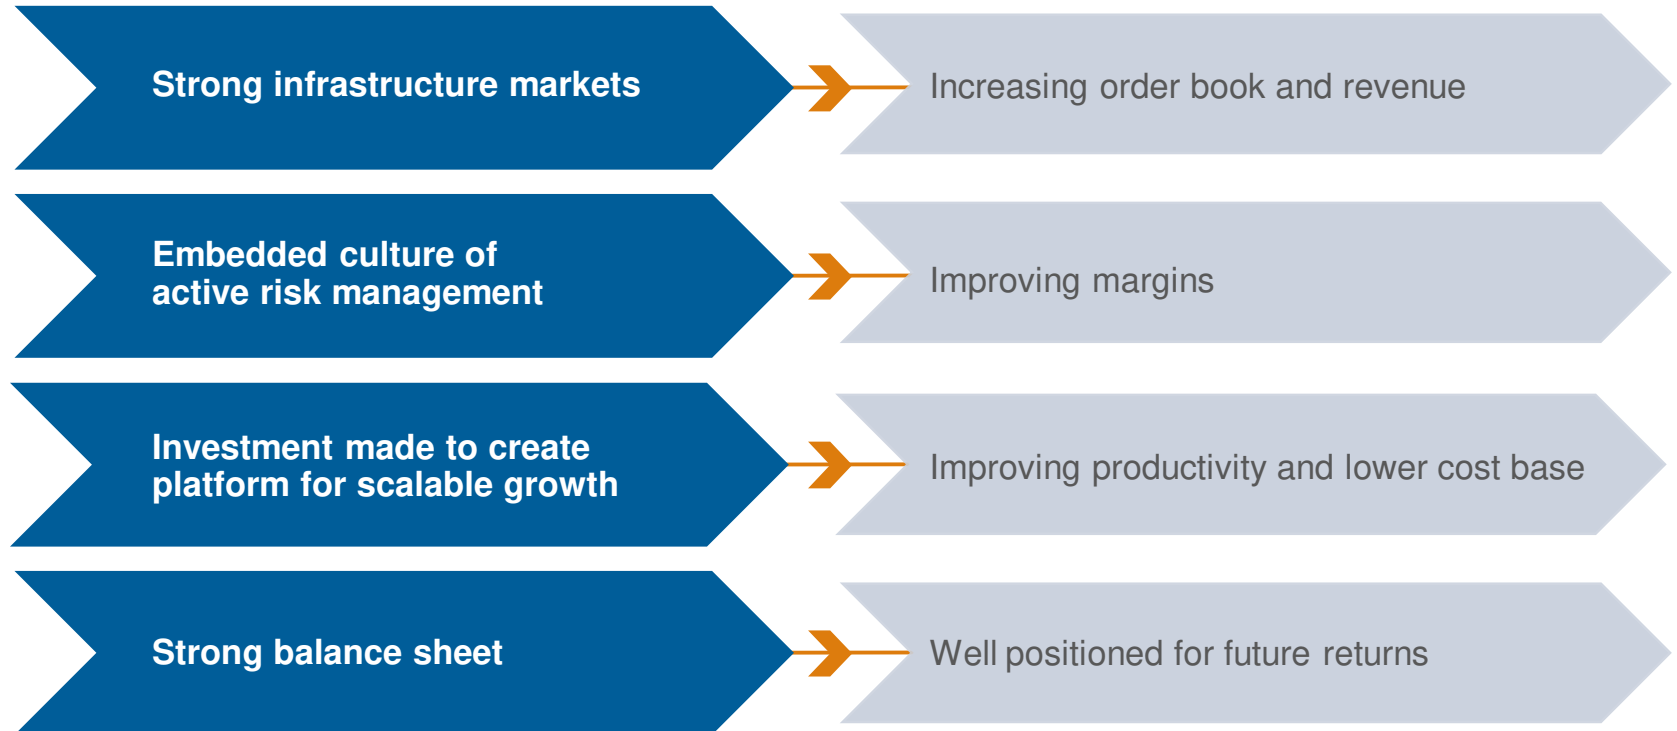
Strong infrastructure markets

Increasing order book and revenue

Embedded culture of active risk management

Improving margins

Investment made to create platform for scalable growth

Improving productivity and lower cost base

Strong balance sheet

Well positioned for future returns